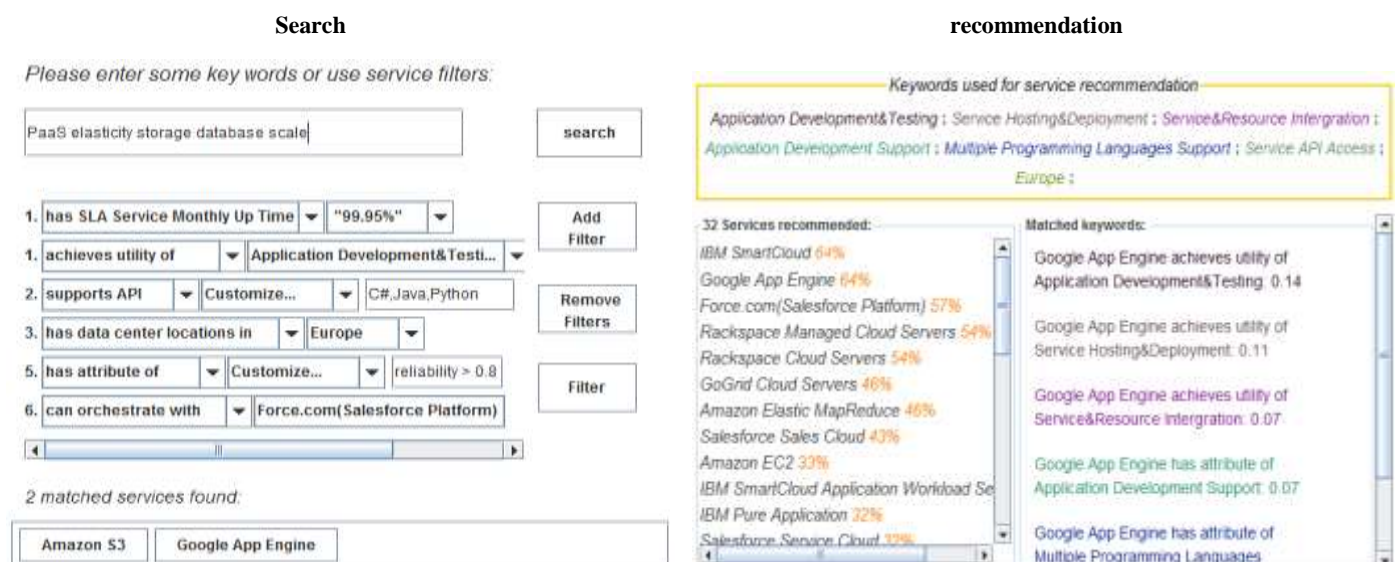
Search

recommendation

Please enter some key words or use service filters:

PaaS elasticity storage database scale

search

1. has SLA Service Monthly Up Time "99.95%"

Add Filter

1. achieves utility of Application Development&Testi...

2. supports API Customize... C#,Java,Python

Remove Filters

3. has data center locations in Europe

5. has attribute of Customize... reliability > 0.8

Filter

6. can orchestrate with Force.com(Salesforce Platform)

2 matched services found:

Amazon S3 Google App Engine

Keywords used for service recommendation

Application Development&Testing ; Service Hosting&Deployment ; Service&Resource Intergration ; Application Development Support ; Multiple Programming Languages Support ; Service API Access ; Europe ;

32 Services recommended:

IBM SmartCloud 64%
Google App Engine 64%
Force.com(Salesforce Platform) 57%
Rackspace Managed Cloud Servers 54%
Rackspace Cloud Servers 54%
GoGrid Cloud Servers 46%
Amazon Elastic MapReduce 46%
Salesforce Sales Cloud 43%
Amazon EC2 33%
IBM SmartCloud Application Workload Se
IBM Pure Application 32%
Salesforce Service Cloud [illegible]

Matched keywords:

Google App Engine achieves utility of Application Development&Testing: 0.14

Google App Engine achieves utility of Service Hosting&Deployment: 0.11

Google App Engine achieves utility of Service&Resource Intergration: 0.07

Google App Engine has attribute of Application Development Support: 0.07

Google App Engine has attribute of Multiple Programming Languages